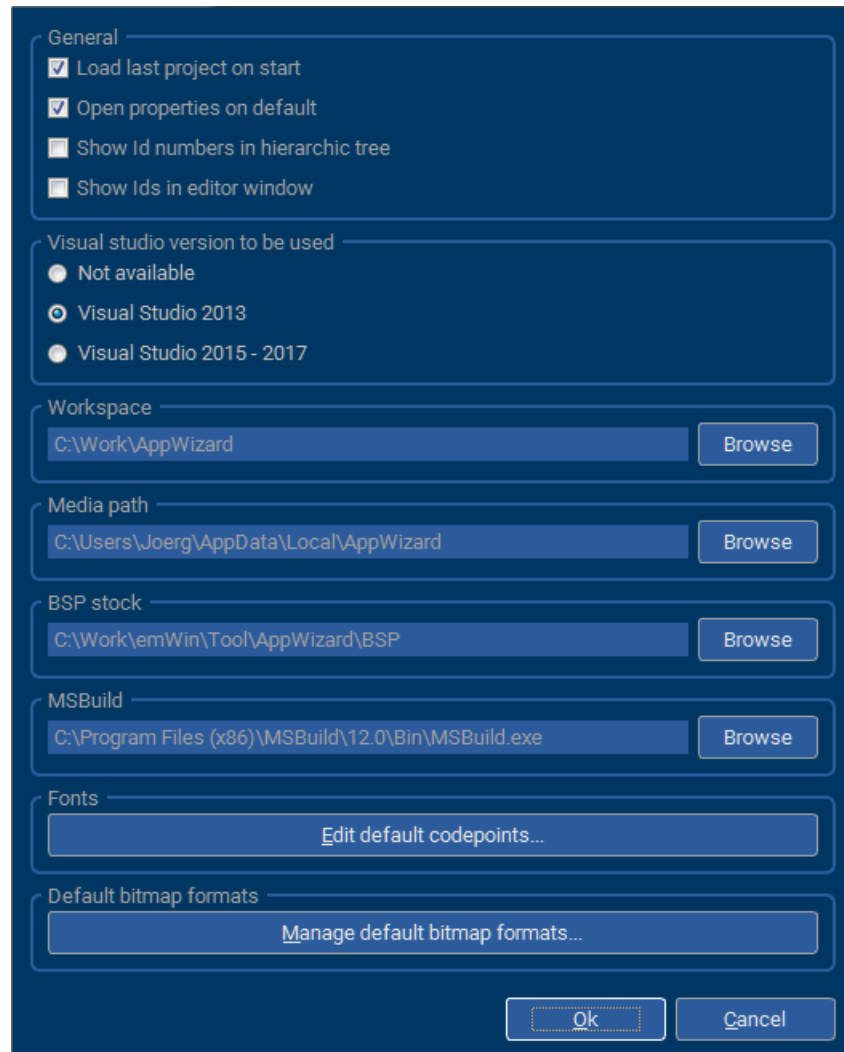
General

Load last project on start

Open properties on default

Show Id numbers in hierarchic tree

Show Ids in editor window

Visual studio version to be used

Not available

Visual Studio 2013

Visual Studio 2015 - 2017

Workspace

C:\Work\AppWizard

Browse

Media path

C:\Users\Joerg\AppData\Local\AppWizard

Browse

BSP stock

C:\Work\emWin\Tool\AppWizard\BSP

Browse

MSBuild

C:\Program Files (x86)\MSBuild\12.0\Bin\MSBuild.exe

Browse

Fonts

Edit default codepoints...

Default bitmap formats

Manage default bitmap formats...

Ok

Cancel